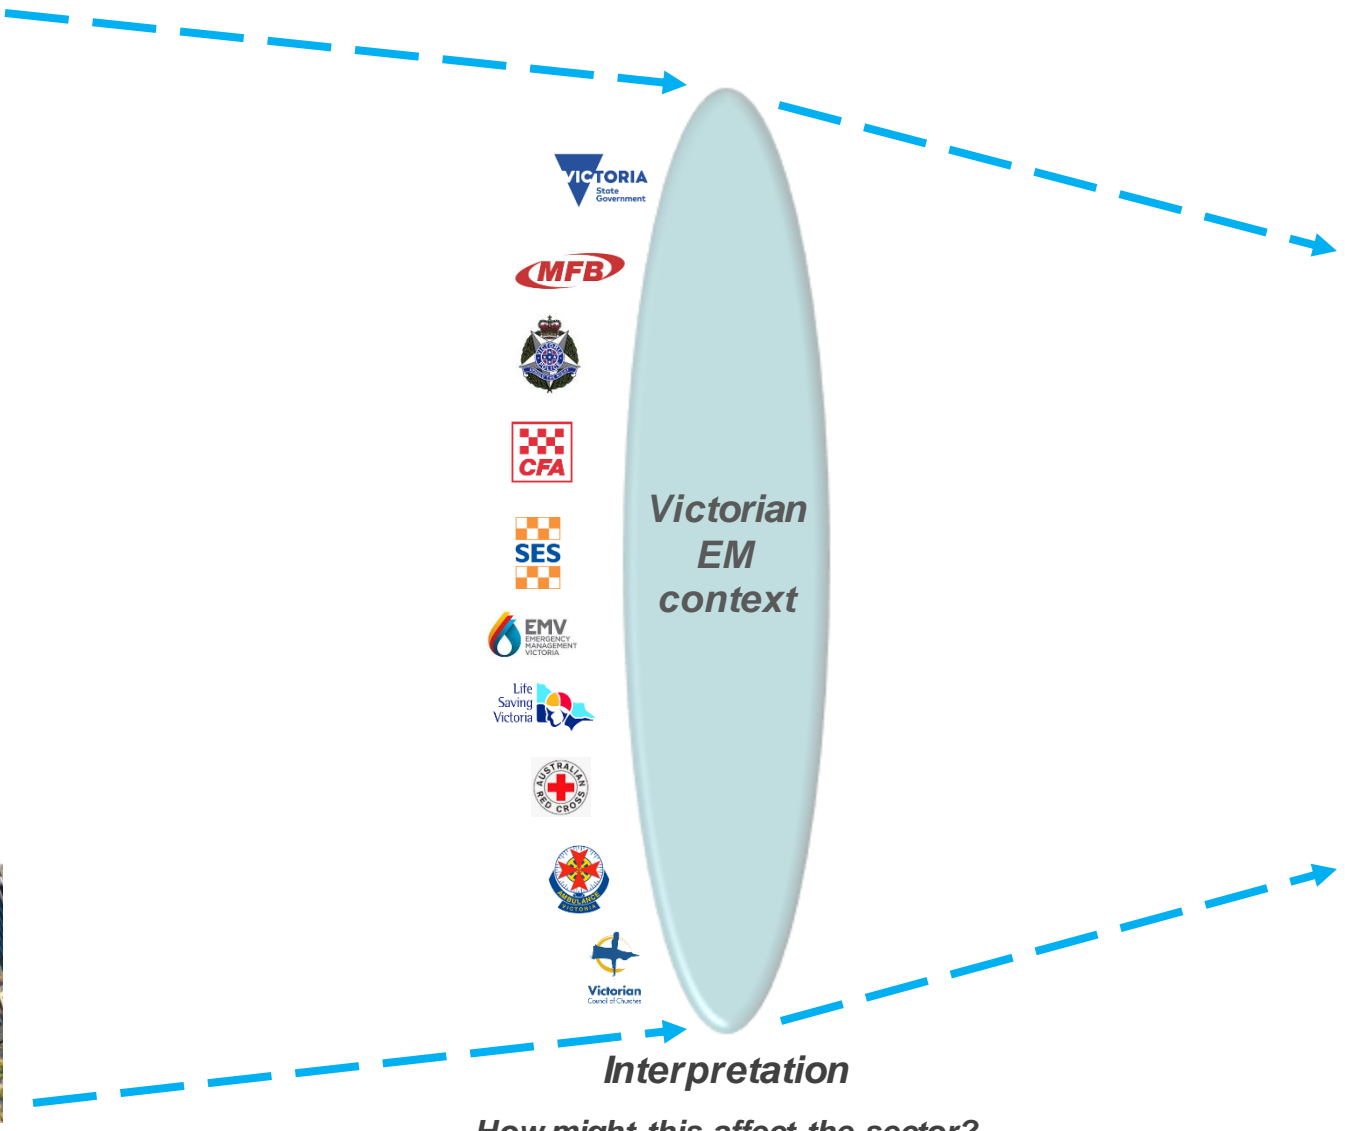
VICTORIA
State Government

MFB

CFA

SES

EMV
EMERGENCY MANAGEMENT VICTORIA

Life Saving Victoria

AUSTRALIAN RED CROSS

AMBULANCE VICTORIA

Victorian
Council of Churches

Victorian EM context

Interpretation

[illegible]